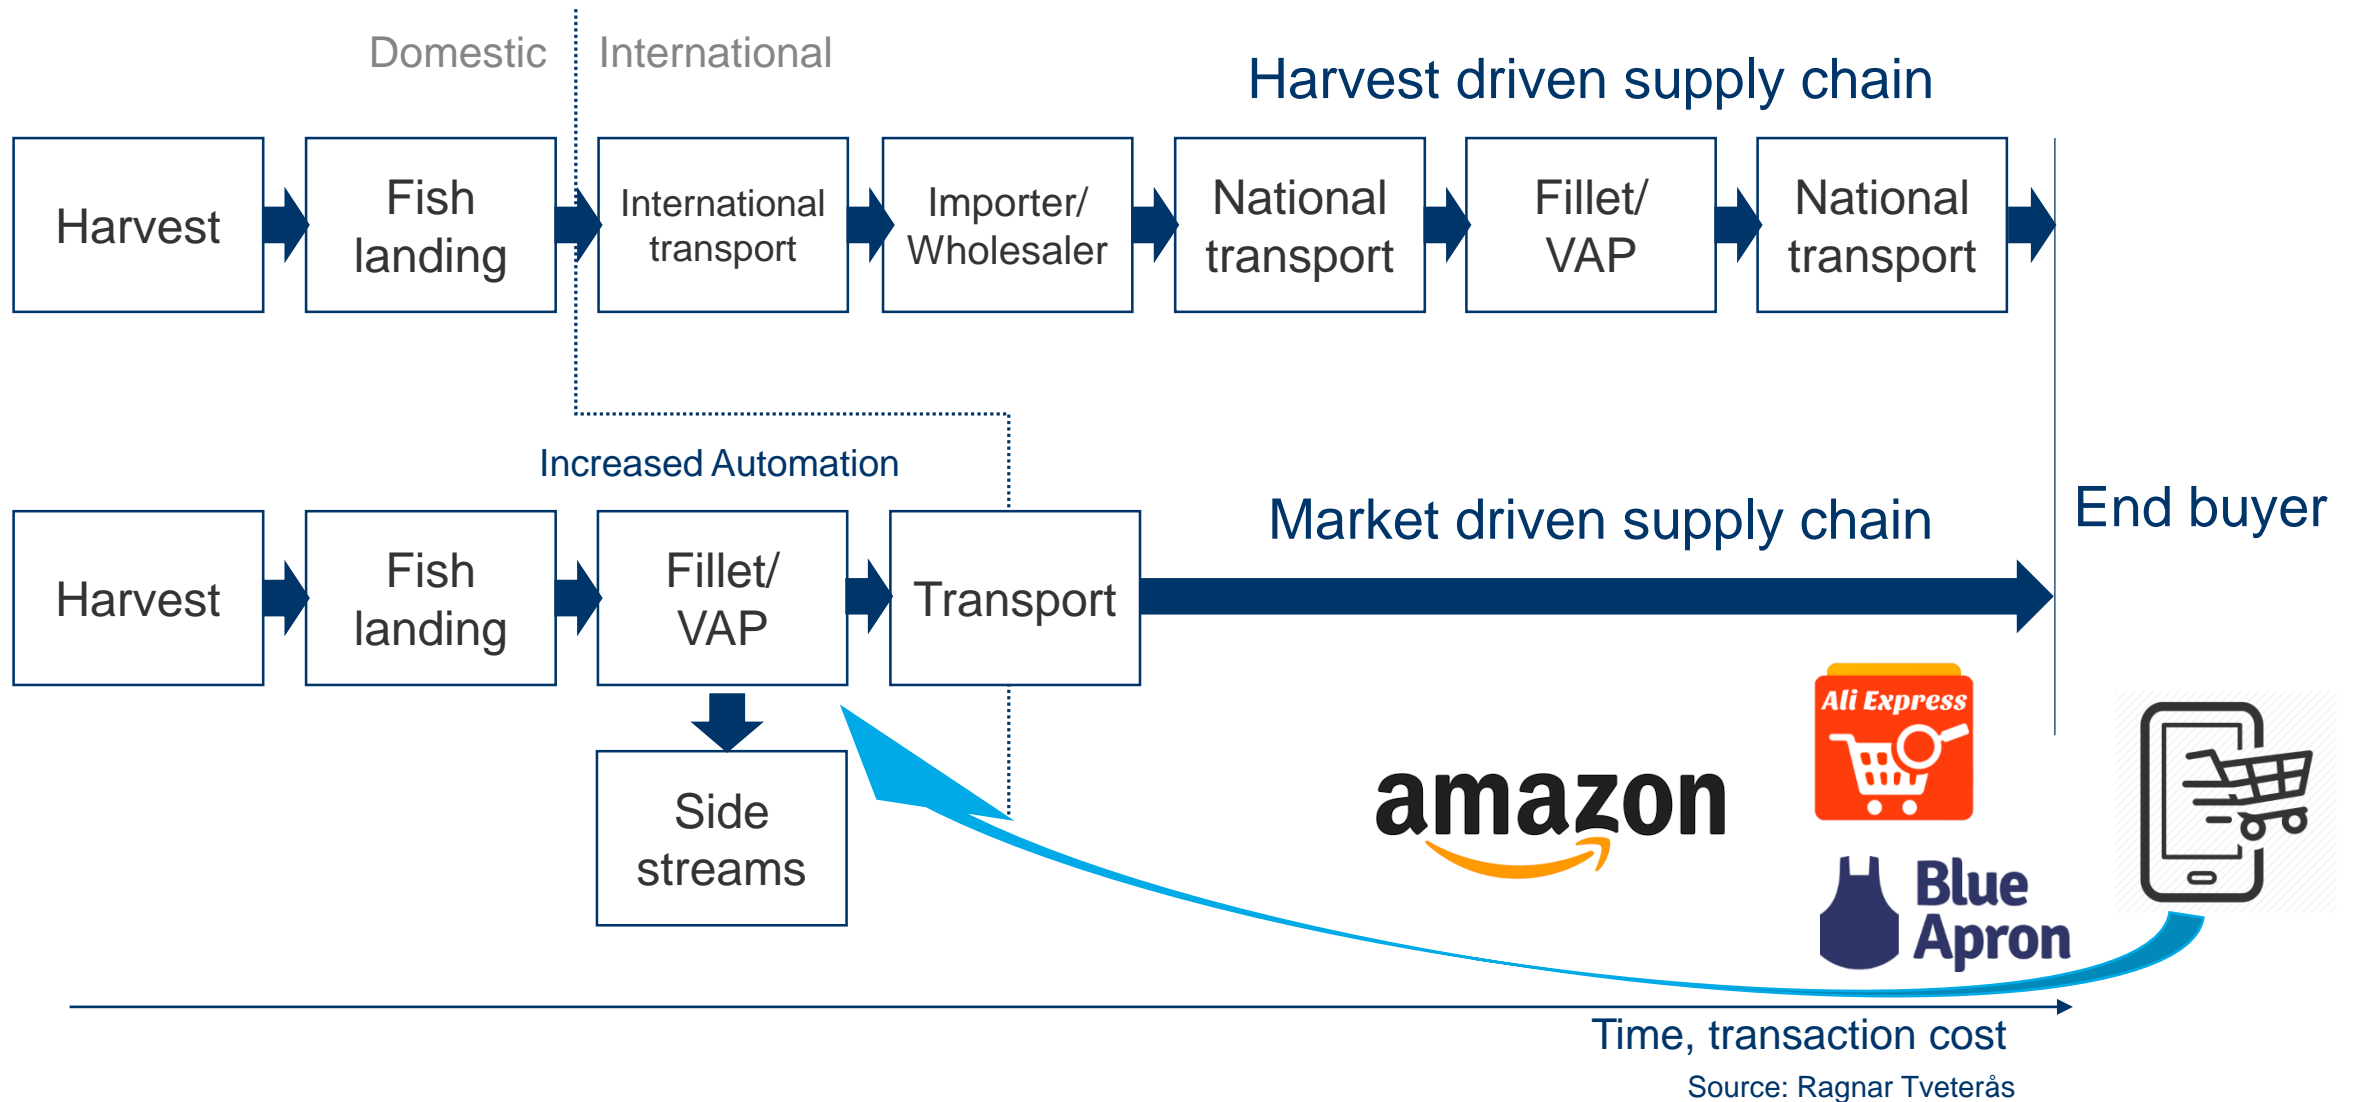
Domestic International

Harvest driven supply chain

Harvest

Fish landing

International transport

Importer/ Wholesaler

National transport

Fillet/ VAP

National transport

Increased Automation

Market driven supply chain

End buyer

Harvest

Fish landing

Fillet/ VAP

Transport

Side streams

amazon

Ali Express

Blue Apron

Time, transaction cost

Source: Ragnar Tveterås